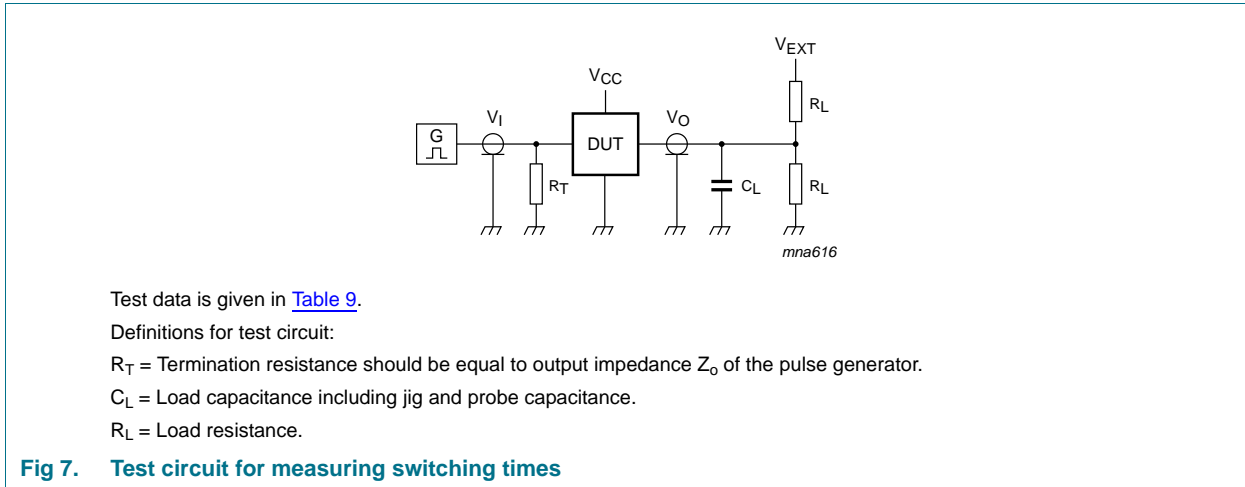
$V_{EXT}$

$V_{CC}$

$R_L$

$V_I$

$V_O$

G

DUT

$R_T$

$C_L$

$R_L$

mna616

Test data is given in Table 9.

Definitions for test circuit:

$R_T$ = Termination resistance should be equal to output impedance $Z_o$ of the pulse generator.

$C_L$ = Load capacitance including jig and probe capacitance.

$R_L$ = Load resistance.

Fig 7. Test circuit for measuring switching times